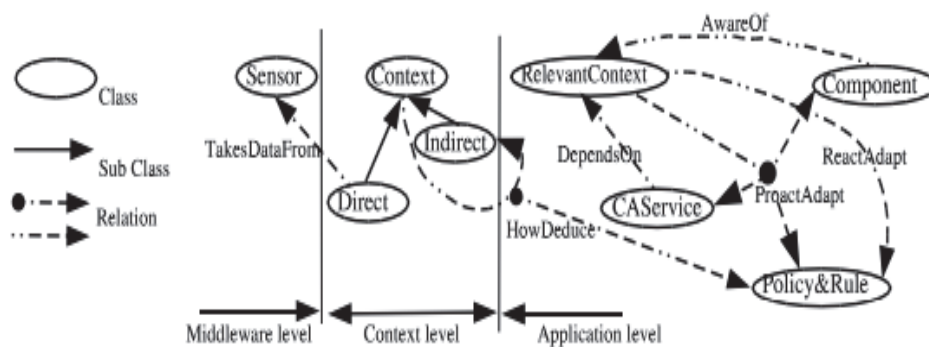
Class

Sub Class

Relation

Sensor

TakesDataFrom

Context

Indirect

Direct

AwareOf

RelevantContext

Component

DependsOn

ReactAdapt

ProactAdapt

CAService

HowDeduce

Policy&Rule

Middleware level

Context level

Application level